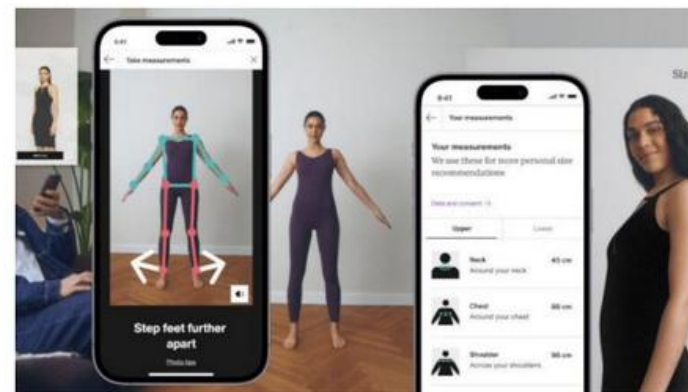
9:41

Take measurements

Step feet further apart

Photo tips

9:41

Your measurements

Your measurements

We use these for more personal size recommendations

Data and consent

Upper

Lower

Neck

Around your neck

40 cm

Chest

Around your chest

88 cm

Shoulder

Across your shoulders

36 cm

Siz